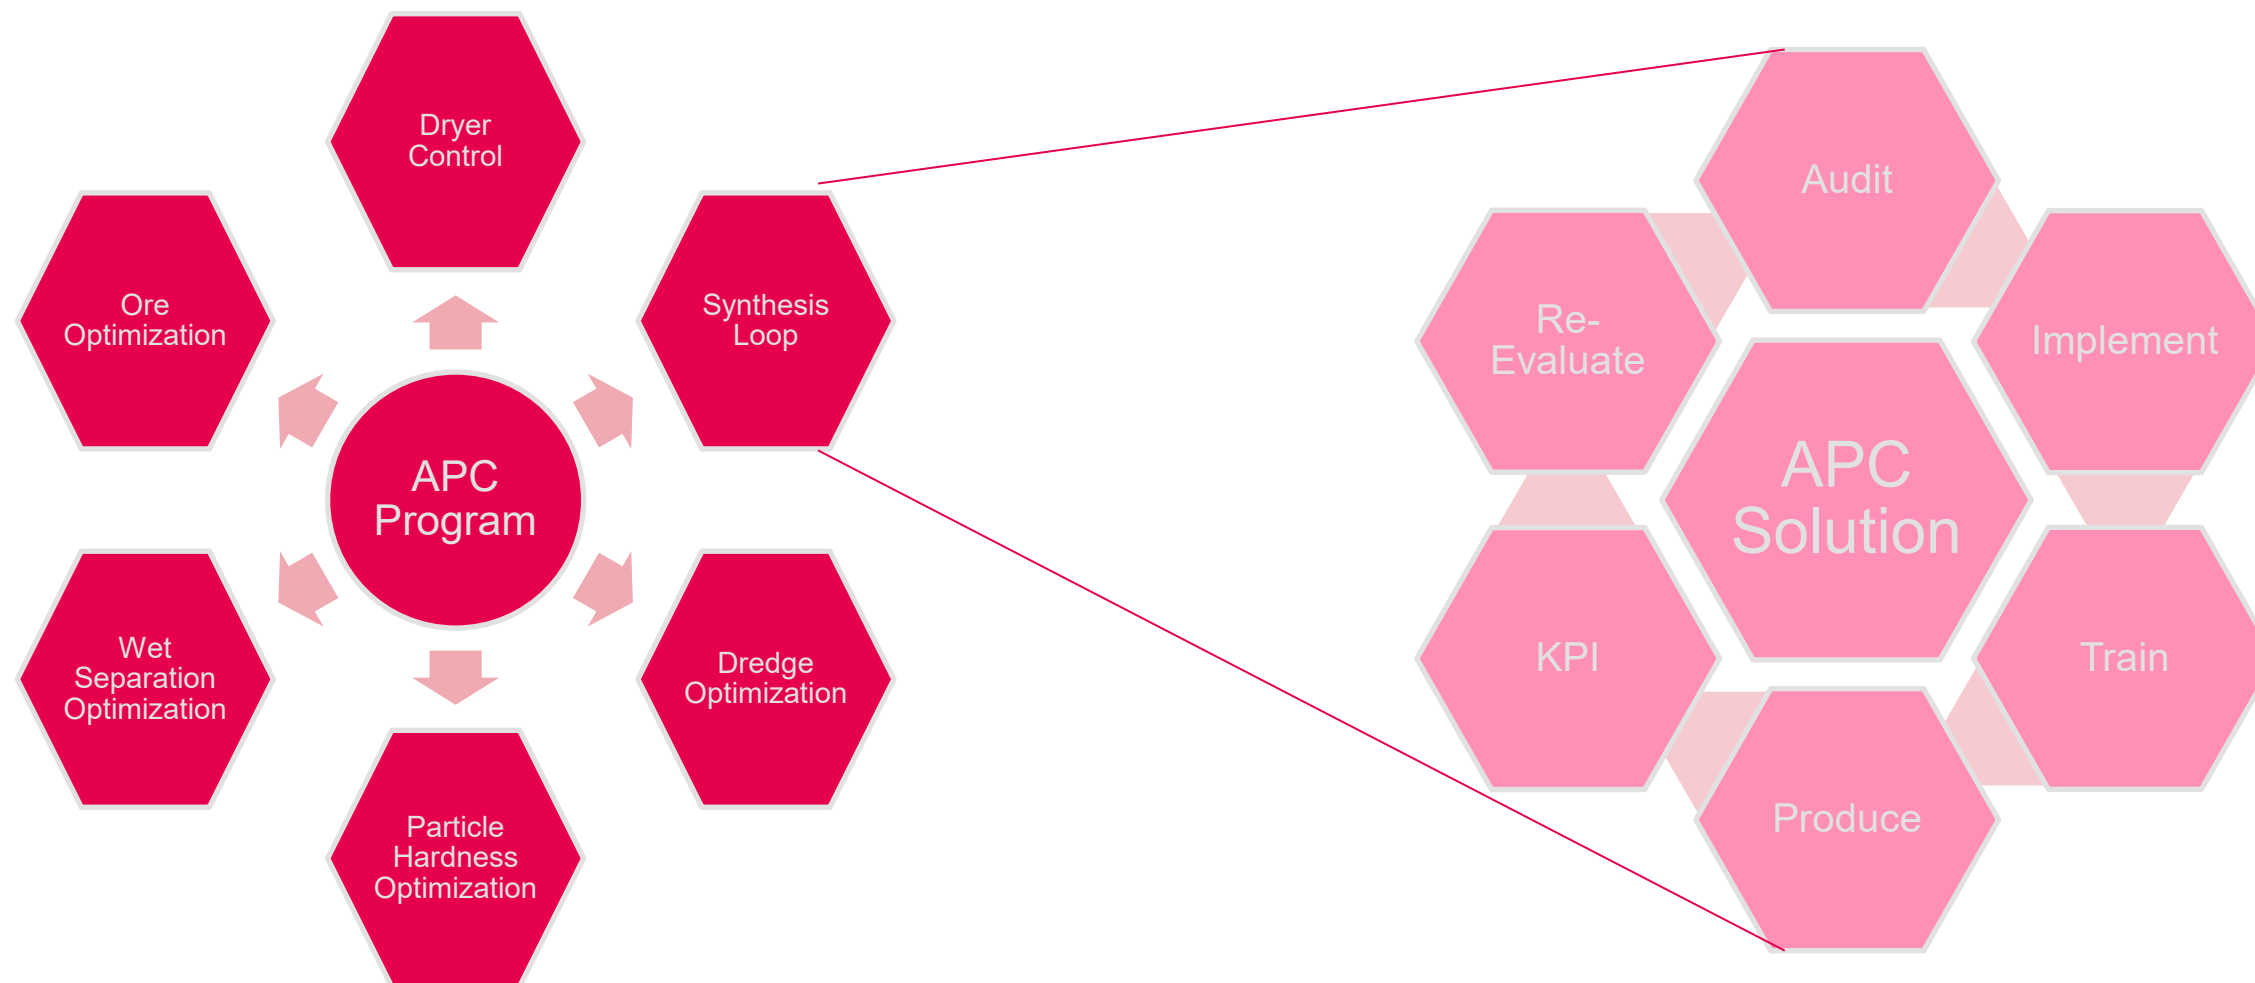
Dryer Control

Ore Optimization

Synthesis Loop

APC Program

Wet Separation Optimization

Dredge Optimization

Particle Hardness Optimization

Audit

Re-Evaluate

Implement

APC Solution

KPI

Train

Produce